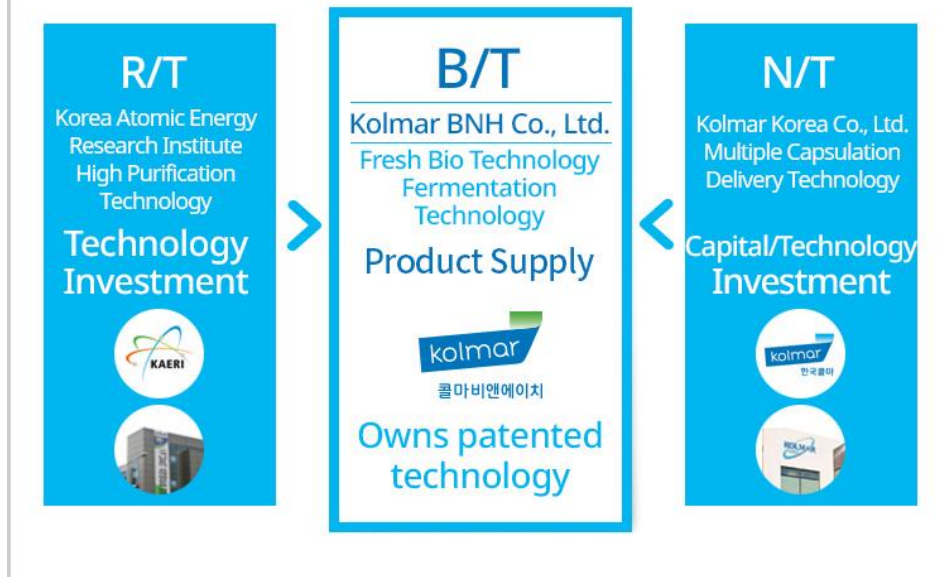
R/T

Korea Atomic Energy Research Institute High Purification Technology

Technology Investment

KAERI

B/T

Kolmar BNH Co., Ltd.

Fresh Bio Technology Fermentation Technology

Product Supply

kolmar

콜마비앤에이치

Owns patented technology

N/T

Kolmar Korea Co., Ltd. Multiple Capsulation Delivery Technology

Capital/Technology Investment

kolmar

한국콜마

KOLMAR